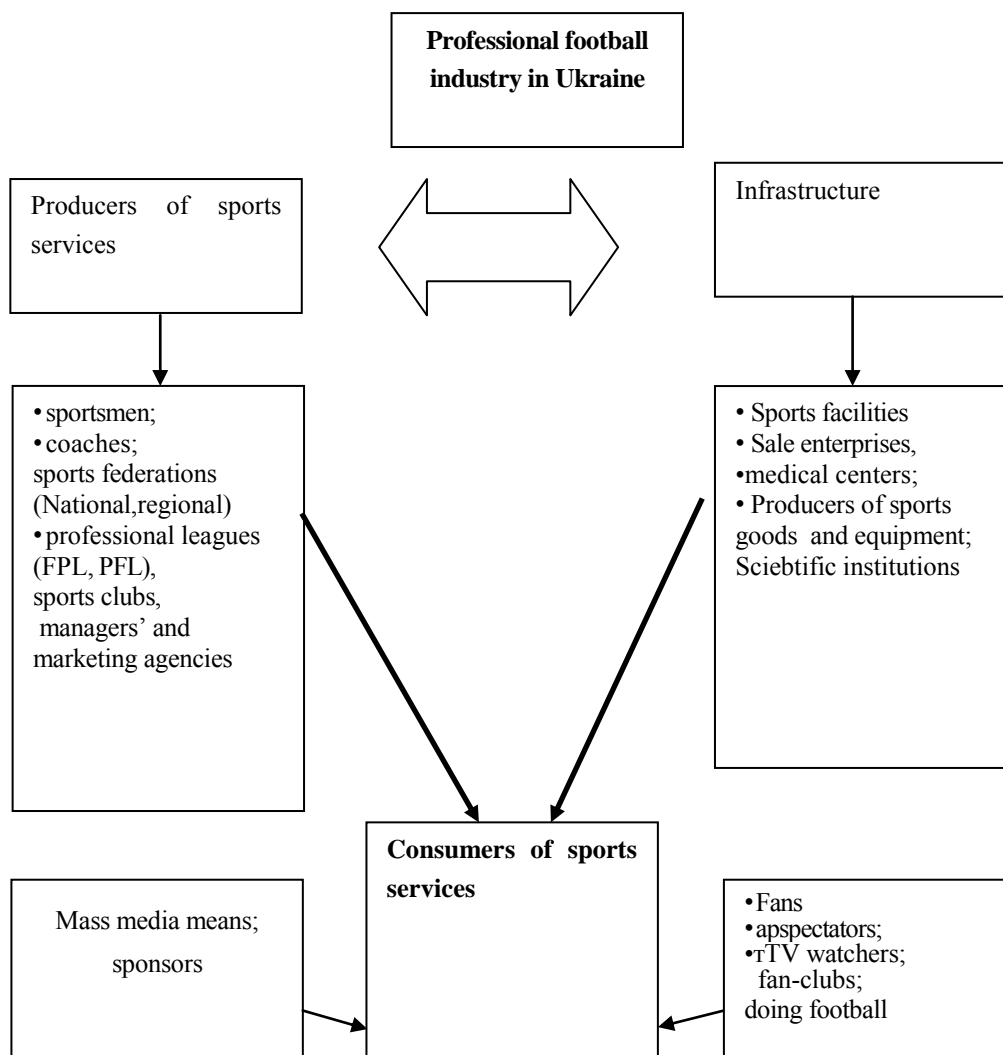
**Professional football industry in Ukraine**

Producers of sports services

Infrastructure

• sportsmen;
• coaches;
sports federations (National,regional)
• professional leagues (FPL, PFL),
sports clubs,
managers' and marketing agencies

• Sports facilities
• Sale enterprises,
•medical centers;
• Producers of sports goods and equipment;
Sciebtific institutions

**Consumers of sports services**

Mass media means;
sponsors

•Fans
•apspectators;
•тTV watchers;
fan-clubs;
doing football